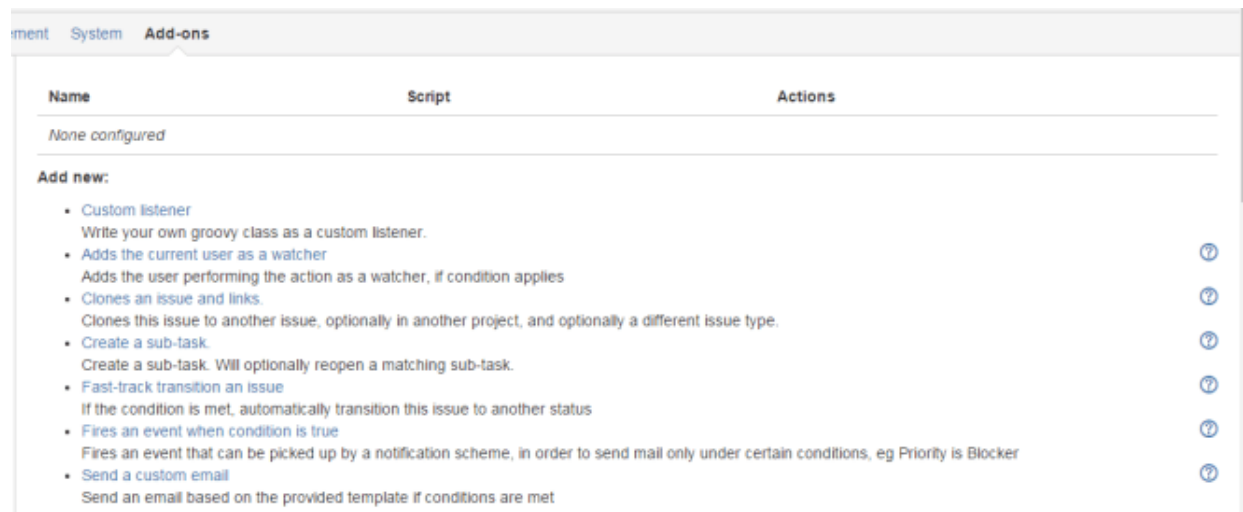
ment System Add-ons

| Name | Script | Actions |
|---|---|---|
| None configured | | |

Add new:

- Custom listener
Write your own groovy class as a custom listener.
- Adds the current user as a watcher
Adds the user performing the action as a watcher, if condition applies
- Clones an issue and links.
Clones this issue to another issue, optionally in another project, and optionally a different issue type.
- Create a sub-task.
Create a sub-task. Will optionally reopen a matching sub-task.
- Fast-track transition an issue
If the condition is met, automatically transition this issue to another status
- Fires an event when condition is true
Fires an event that can be picked up by a notification scheme, in order to send mail only under certain conditions, eg Priority is Blocker
- Send a custom email
Send an email based on the provided template if conditions are met